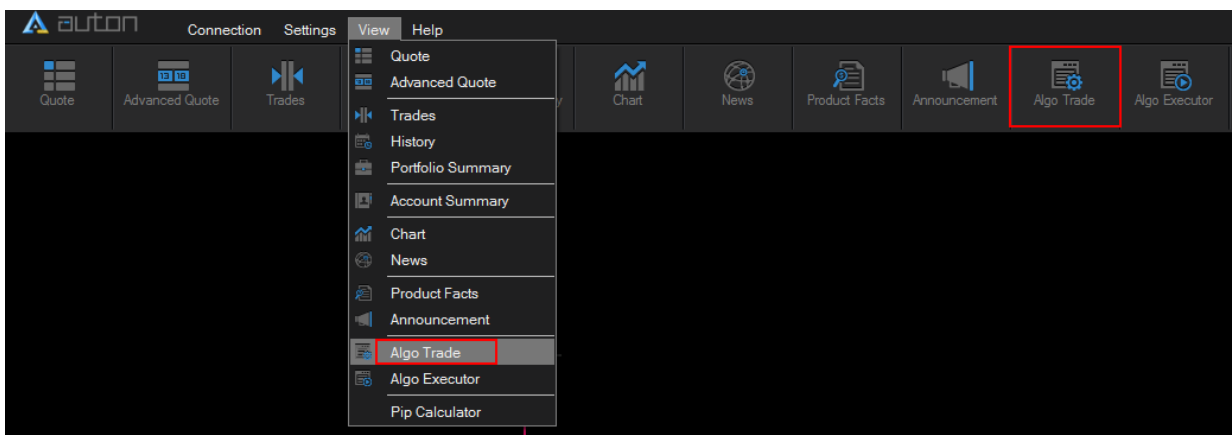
auton Connection Settings View Help

Quote Advanced Quote Trades Chart News Product Facts Announcement Algo Trade Algo Executor

Quote
Advanced Quote
Trades
History
Portfolio Summary
Account Summary
Chart
News
Product Facts
Announcement
Algo Trade
Algo Executor
Pip Calculator